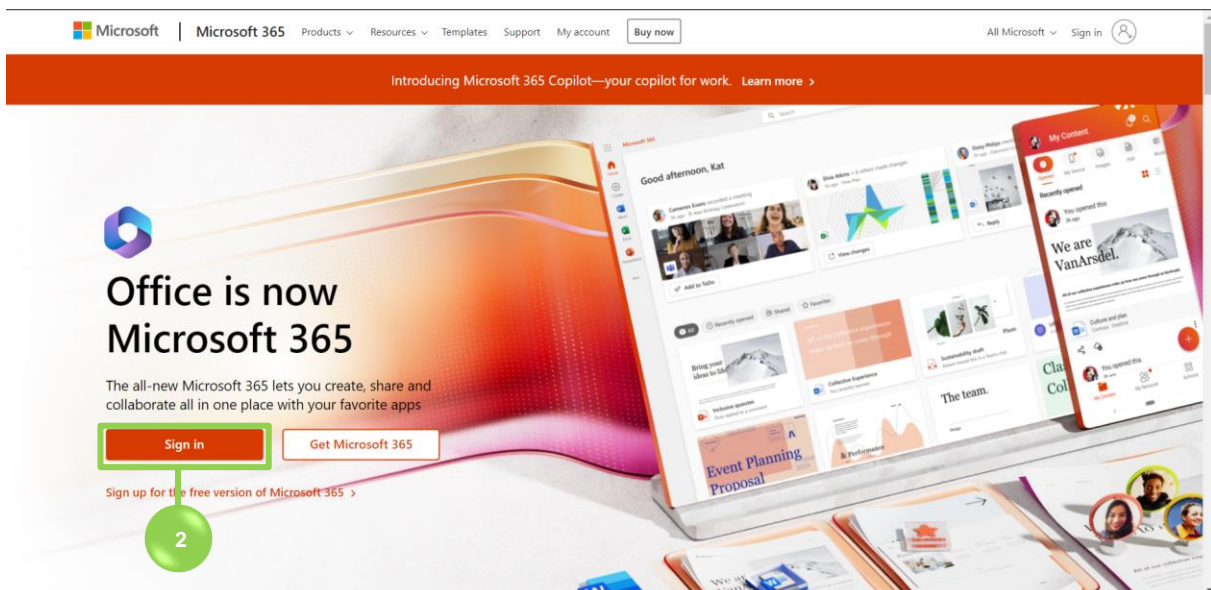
Microsoft | Microsoft 365 Products Resources Templates Support My account Buy now All Microsoft Sign in

Introducing Microsoft 365 Copilot—your copilot for work. Learn more >

Office is now Microsoft 365

The all-new Microsoft 365 lets you create, share and collaborate all in one place with your favorite apps

Sign in Get Microsoft 365

Sign up for the free version of Microsoft 365 >

2

Good afternoon, Kat

My Content

Recently opened

We are VanArsdel.

The team.

Event Planning Proposal